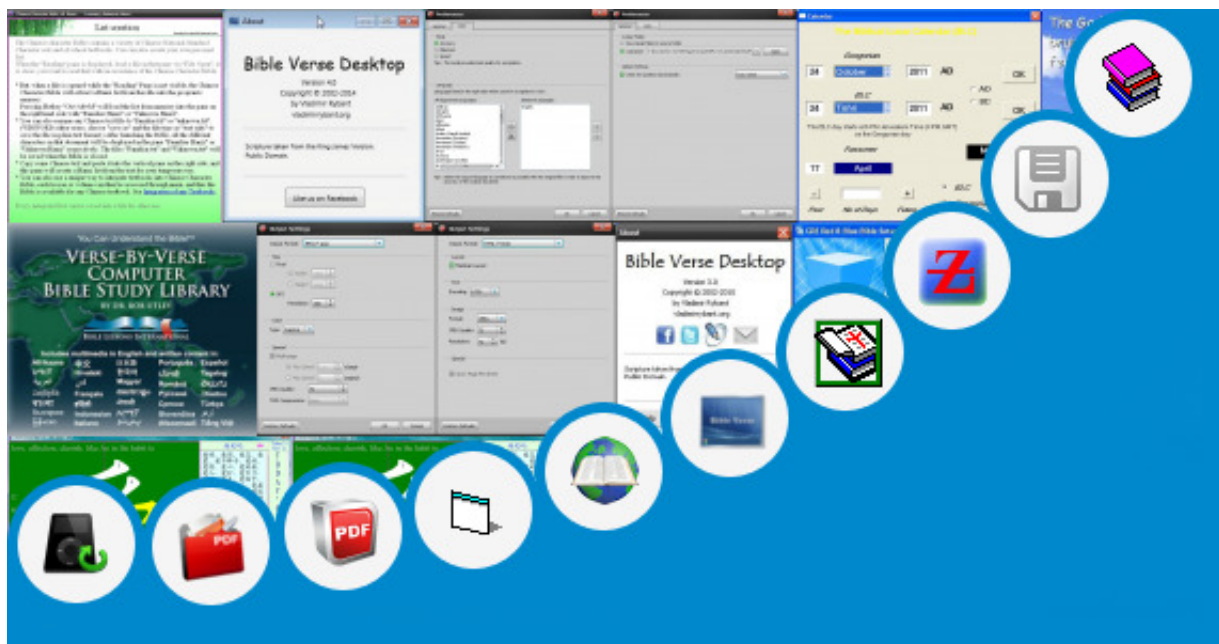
Last session

About

Bible Verse Desktop
Version 4.0
Copyright © 2002-2014
by Vladimir Rybant
vladimirrybant.org

Scripture taken from the King James Version. Public Domain.

Like us on Facebook

Calendar

Gregorian
24 October 2011 AD OK
BC
26 Tishri 5772 AM OK

Passover
17 April

The Go

You Can Understand the Bible!

VERSE-BY-VERSE COMPUTER BIBLE STUDY LIBRARY
BY DR. BOB UTLEY

BIBLE LESSONS INTERNATIONAL

Includes multimedia in English and written content in:
Afrikaans 简体 Português Español
Bahasa Tagalog
Français Русский
Indonesian Kiswahili
Italiano Tiếng Việt

Output Settings

Output Settings

About

Bible Verse Desktop
Version 3.0
Copyright © 2002-2010
by Vladimir Rybant
vladimirrybant.org

Scripture taken from the King James Version. Public Domain.

PDF

Bible Verse